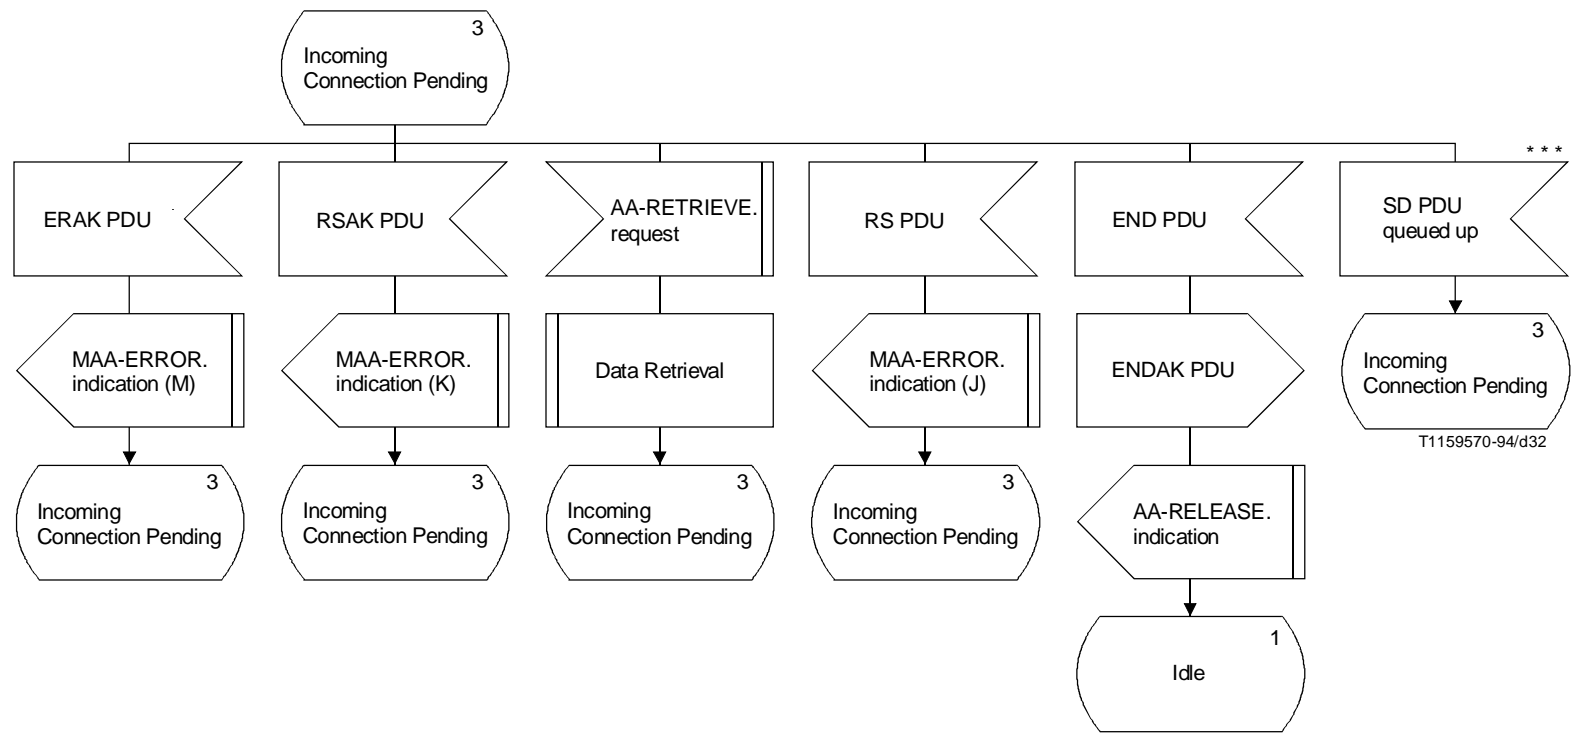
3
Incoming Connection Pending

ERAK PDU

MAA-ERROR. indication (M)

3
Incoming Connection Pending

RSAK PDU

MAA-ERROR. indication (K)

3
Incoming Connection Pending

AA-RETRIEVE. request

Data Retrieval

3
Incoming Connection Pending

RS PDU

MAA-ERROR. indication (J)

3
Incoming Connection Pending

END PDU

ENDAK PDU

AA-RELEASE. indication

1
Idle

* * *
SD PDU queued up

3
Incoming Connection Pending

T1159570-94/d32